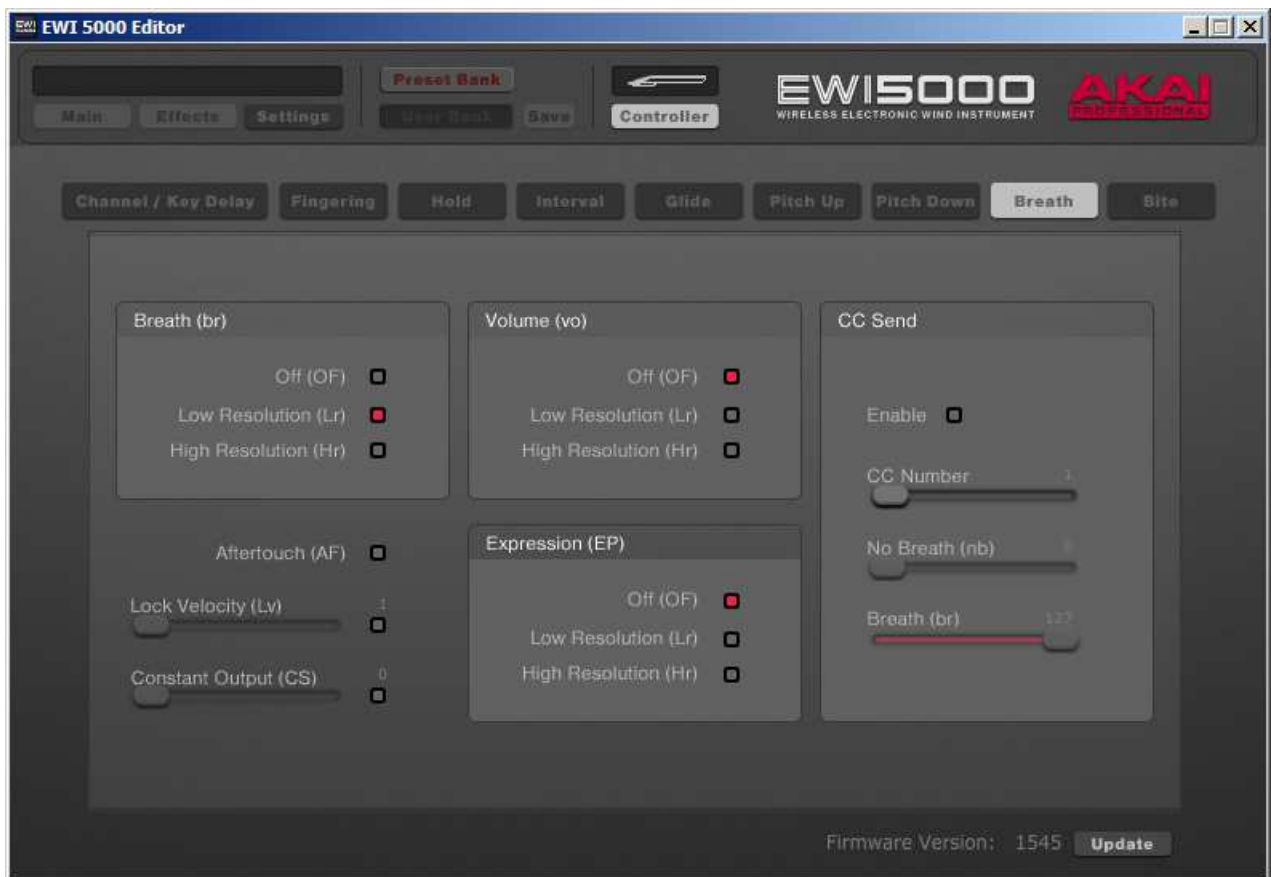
EWI 5000 Editor

Main Effects Settings

Preset Bank

User Bank Save

Controller

EWI5000
WIRELESS ELECTRONIC WIND INSTRUMENT

AKAI PROFESSIONAL

Channel / Key Delay Fingering Hold Interval Glide Pitch Up Pitch Down Breath Bite

Breath (br)

Off (OF)
Low Resolution (Lr)
High Resolution (Hr)

Volume (vo)

Off (OF)
Low Resolution (Lr)
High Resolution (Hr)

CC Send

Enable

CC Number 1

No Breath (nb) 0

Breath (br) 127

Aftertouch (AF)

Lock Velocity (Lv) 1

Constant Output (CS) 0

Expression (EP)

Off (OF)
Low Resolution (Lr)
High Resolution (Hr)

Firmware Version: 1545 Update